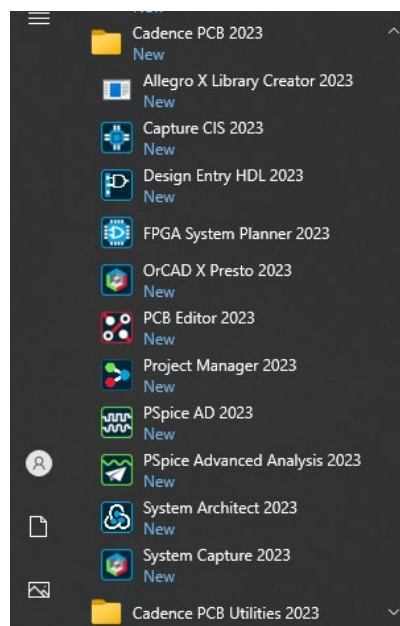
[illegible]
Cadence PCB 2023
New
Allegro X Library Creator 2023
New
Capture CIS 2023
New
Design Entry HDL 2023
New
FPGA System Planner 2023
OrCAD X Presto 2023
New
PCB Editor 2023
New
Project Manager 2023
New
PSpice AD 2023
New
PSpice Advanced Analysis 2023
New
System Architect 2023
New
System Capture 2023
New
Cadence PCB Utilities 2023